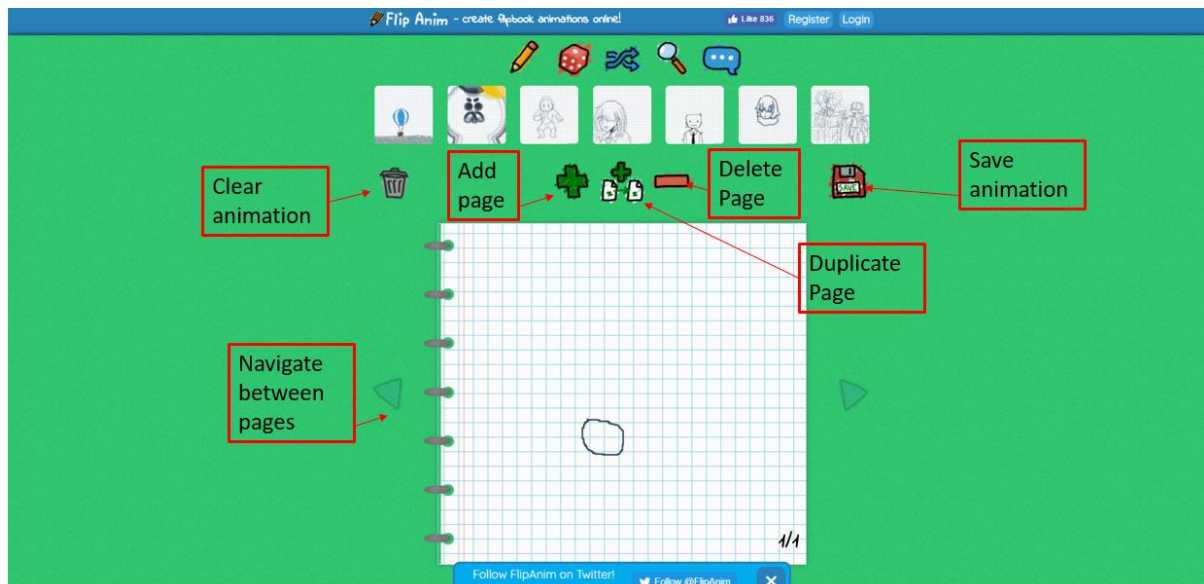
Flip Anim - create flipbook animations online!

Like 836 Register Login

Clear animation

Add page

Delete Page

Save animation

SAVE

Duplicate Page

Navigate between pages

1/1

Follow FlipAnim on Twitter!

Follow @FlipAnim

×